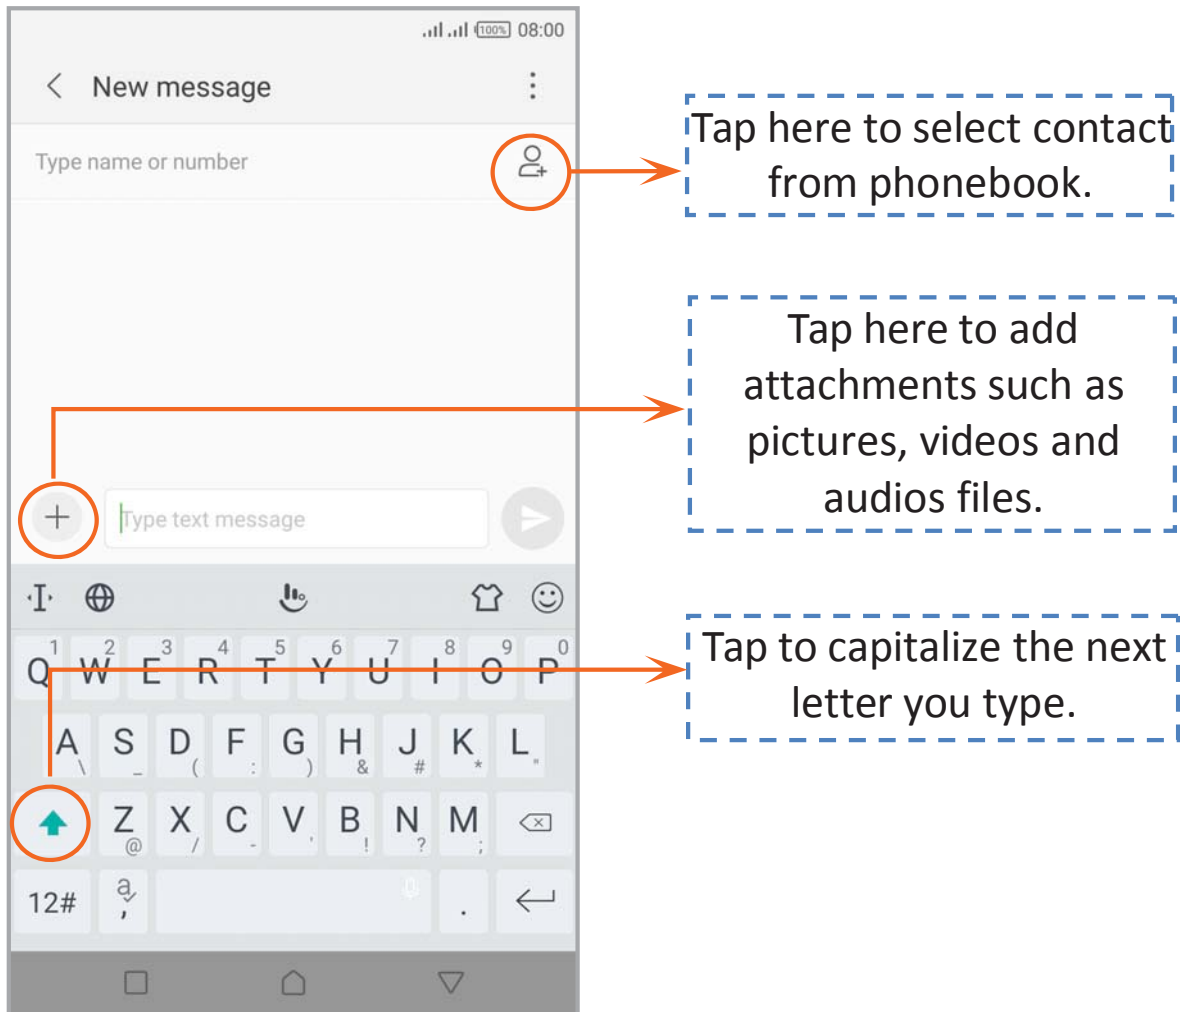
100% 08:00

New message

Type name or number

Tap here to select contact from phonebook.

Tap here to add attachments such as pictures, videos and audios files.

Type text message

Tap to capitalize the next letter you type.

Q 1 W 2 E 3 R 4 T 5 Y 6 U 7 I 8 O 9 P 0

A \ S _ D ( F : G ) H & J # K * L "

Z @ X / C - V ' B ! N ? M ;

12# a ,
.